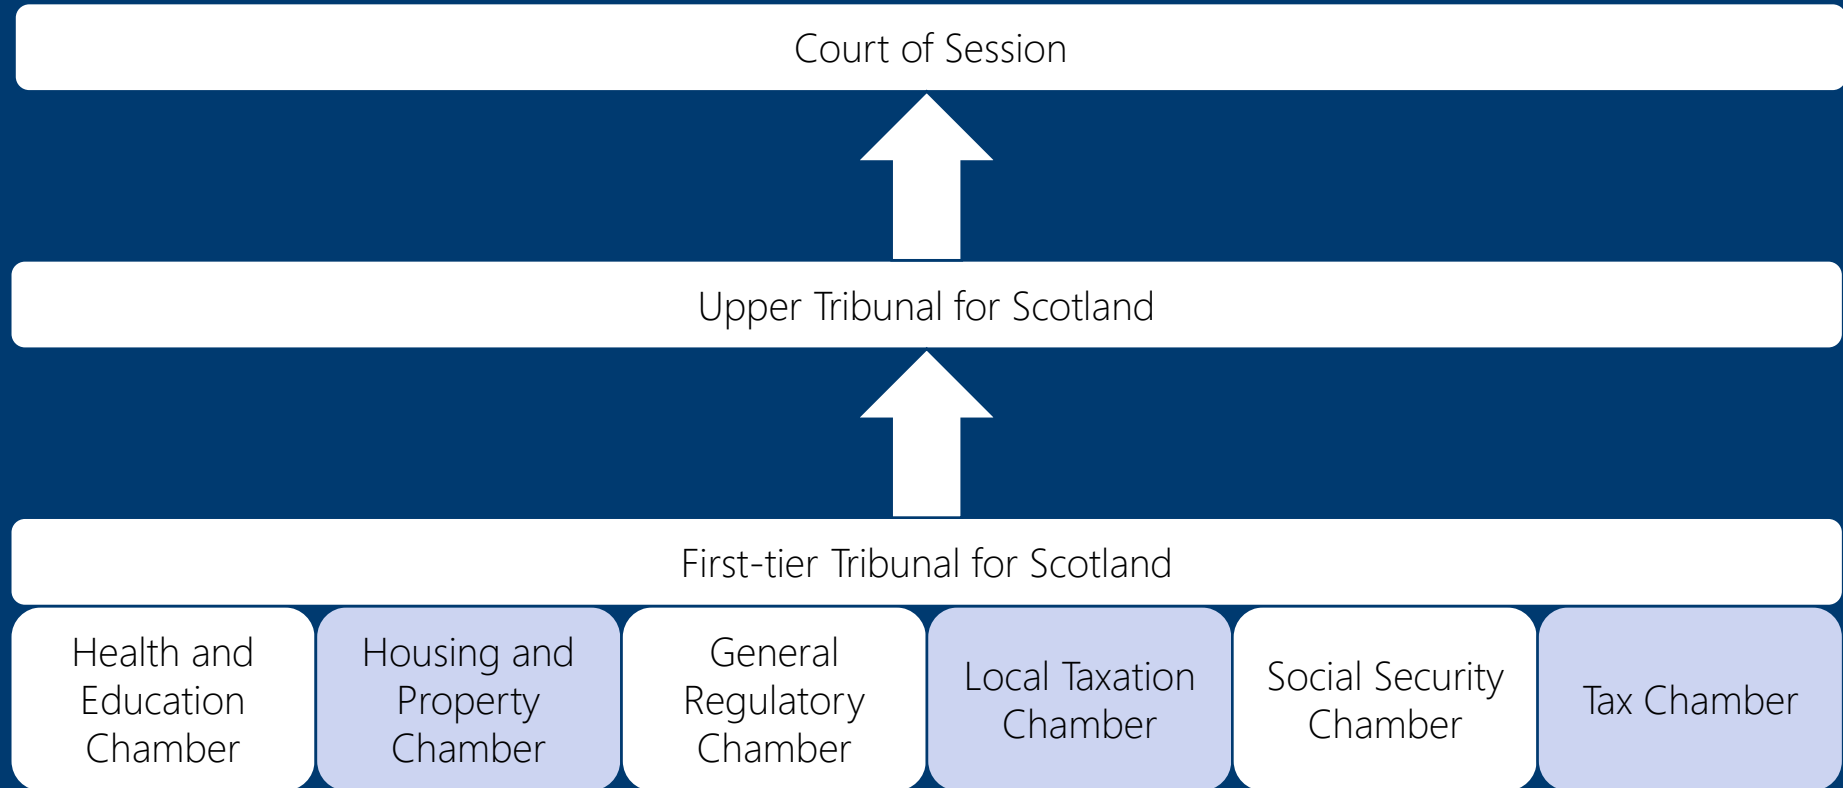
Court of Session

Upper Tribunal for Scotland

First-tier Tribunal for Scotland

Health and Education Chamber

Housing and Property Chamber

General Regulatory Chamber

Local Taxation Chamber

Social Security Chamber

Tax Chamber